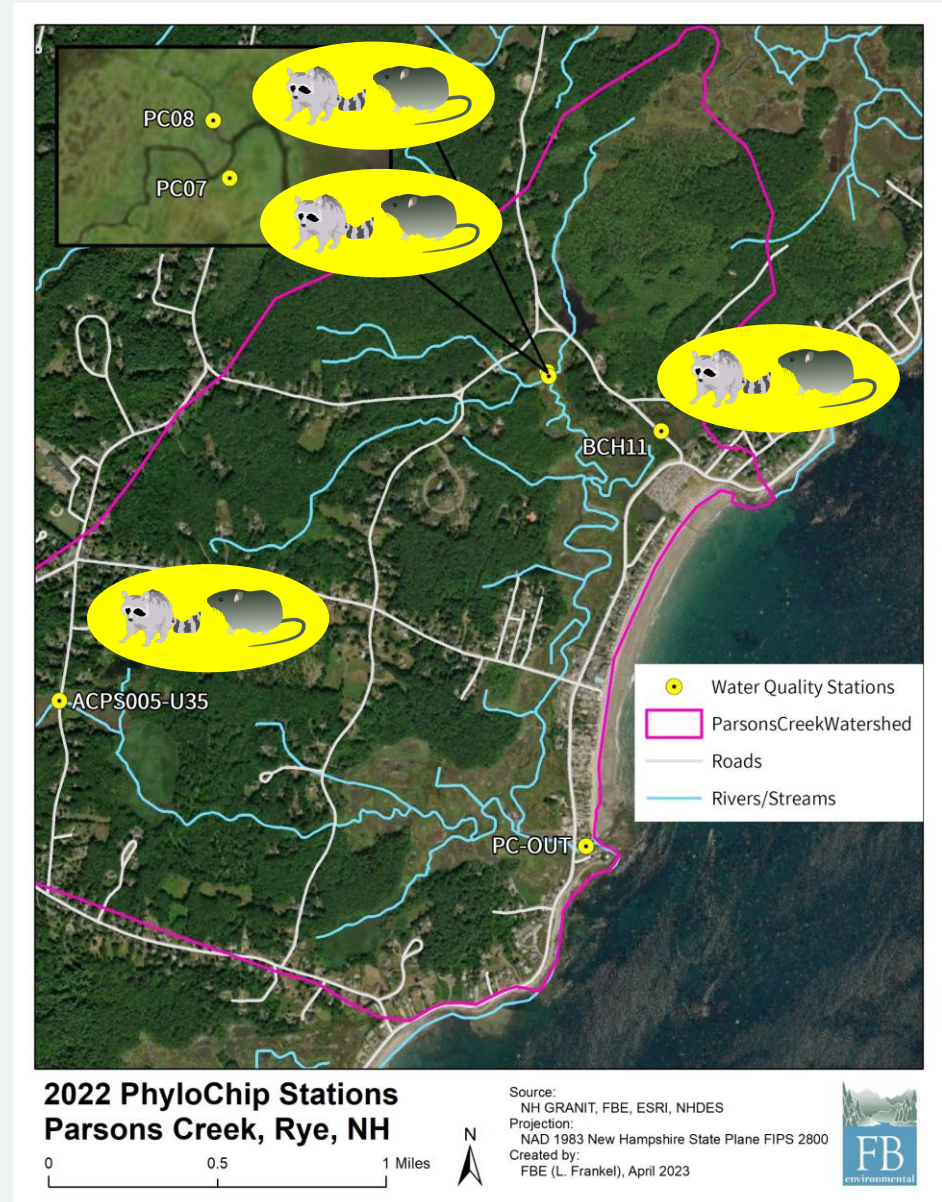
PC08
PC07
BCH11
ACPS005-U35
PC-OUT

Water Quality Stations
ParsonsCreekWatershed
Roads
Rivers/Streams

2022 PhyloChip Stations
Parsons Creek, Rye, NH

0 0.5 1 Miles

N

Source:
NH GRANIT, FBE, ESRI, NHDES
Projection:
NAD 1983 New Hampshire State Plane FIPS 2800
Created by:
FBE (L. Frankel), April 2023

FB
environmental